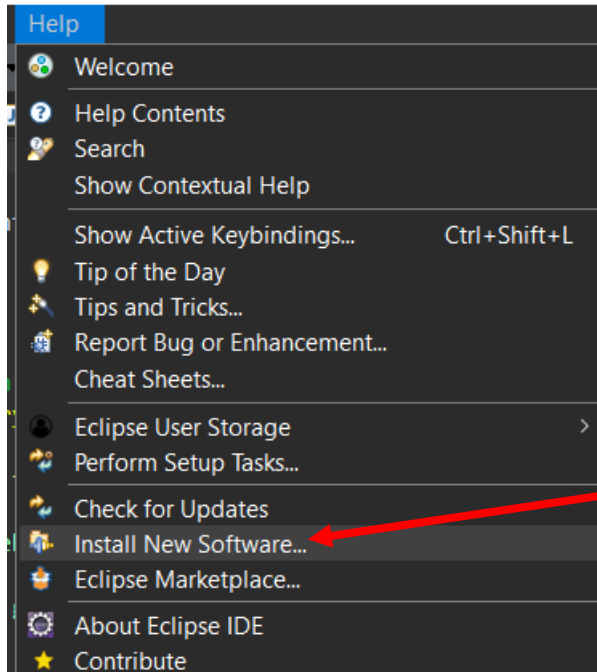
Help

Welcome

Help Contents
Search
Show Contextual Help

Show Active Keybindings... Ctrl+Shift+L
Tip of the Day
Tips and Tricks...
Report Bug or Enhancement...
Cheat Sheets...

Eclipse User Storage
Perform Setup Tasks...

Check for Updates
Install New Software...
Eclipse Marketplace...

About Eclipse IDE
Contribute